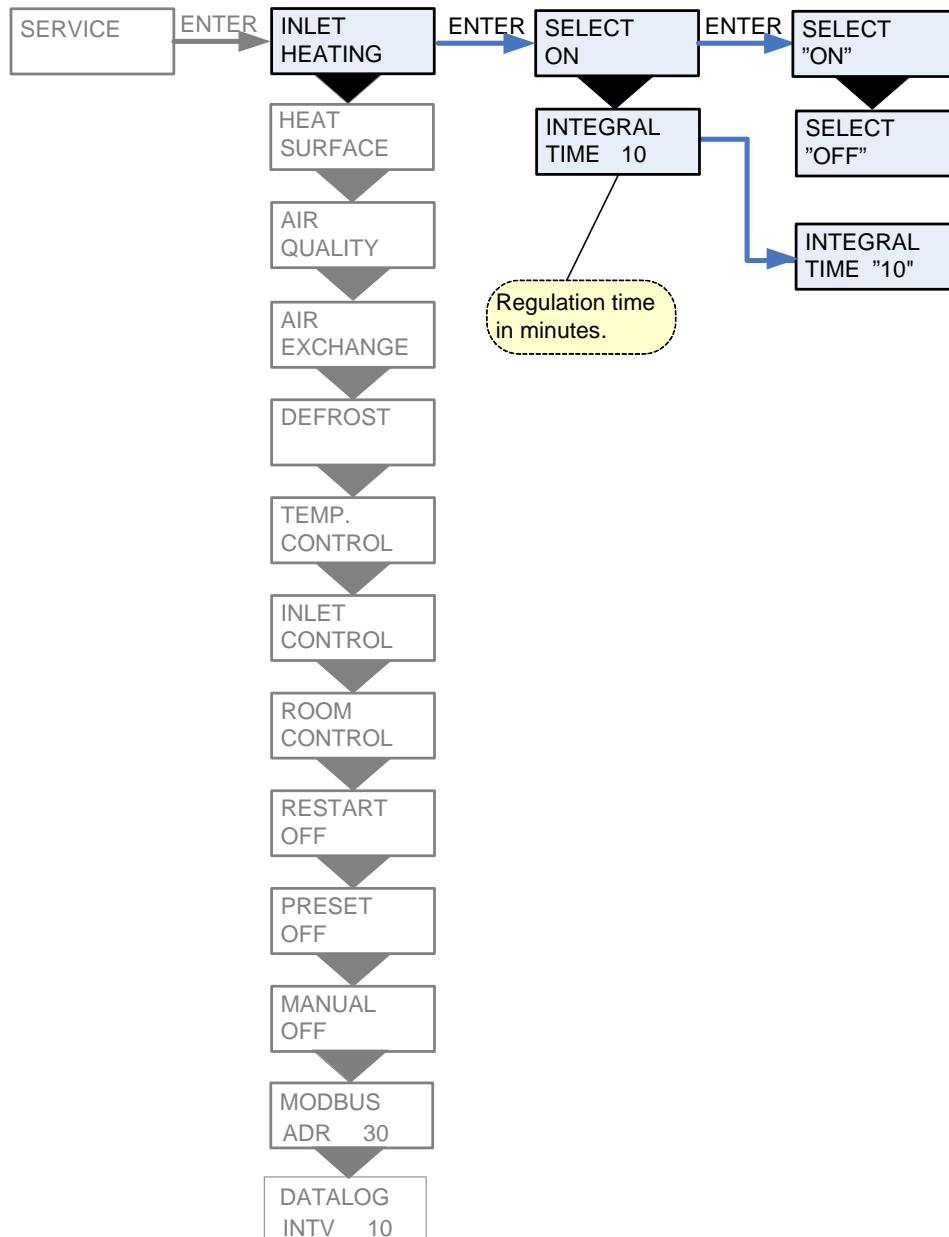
SERVICE
ENTER
INLET HEATING
ENTER
SELECT ON
ENTER
SELECT "ON"
SELECT "OFF"
INTEGRAL TIME 10
Regulation time in minutes.
INTEGRAL TIME "10"
HEAT SURFACE
AIR QUALITY
AIR EXCHANGE
DEFROST
TEMP. CONTROL
INLET CONTROL
ROOM CONTROL
RESTART OFF
PRESET OFF
MANUAL OFF
MODBUS ADR 30
DATALOG INTV 10